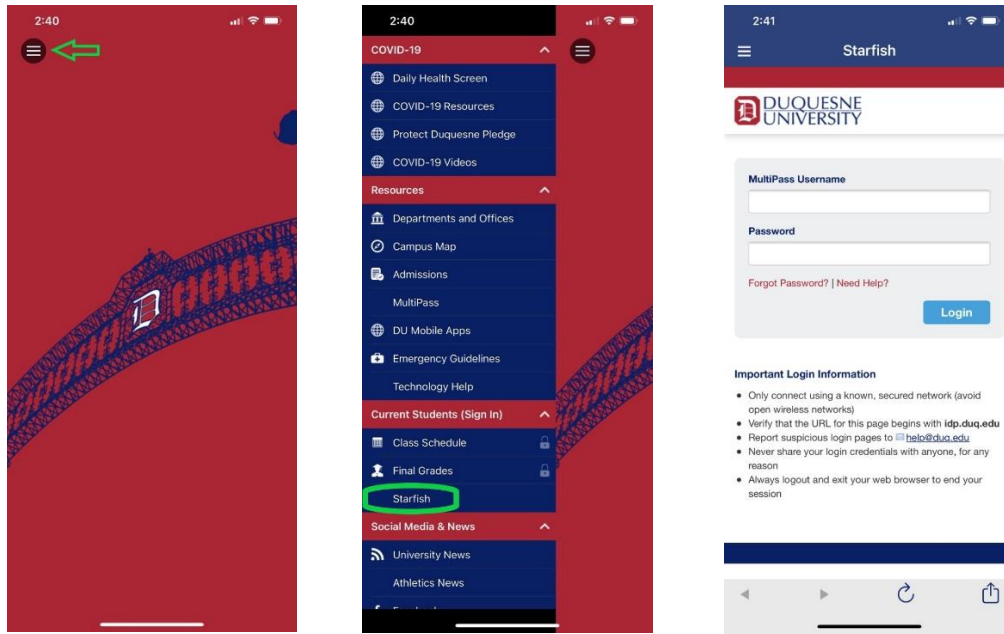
2:40

2:40

COVID-19

Daily Health Screen

COVID-19 Resources

Protect Duquesne Pledge

COVID-19 Videos

Resources

Departments and Offices

Campus Map

Admissions

MultiPass

DU Mobile Apps

Emergency Guidelines

Technology Help

Current Students (Sign In)

Class Schedule

Final Grades

Starfish

Social Media & News

University News

Athletics News

2:41

Starfish

DUQUESNE UNIVERSITY

MultiPass Username

Password

Forgot Password? | Need Help?

Login

Important Login Information

- Only connect using a known, secured network (avoid open wireless networks)
- Verify that the URL for this page begins with idp.duq.edu
- Report suspicious login pages to help@duq.edu
- Never share your login credentials with anyone, for any reason
- Always logout and exit your web browser to end your session